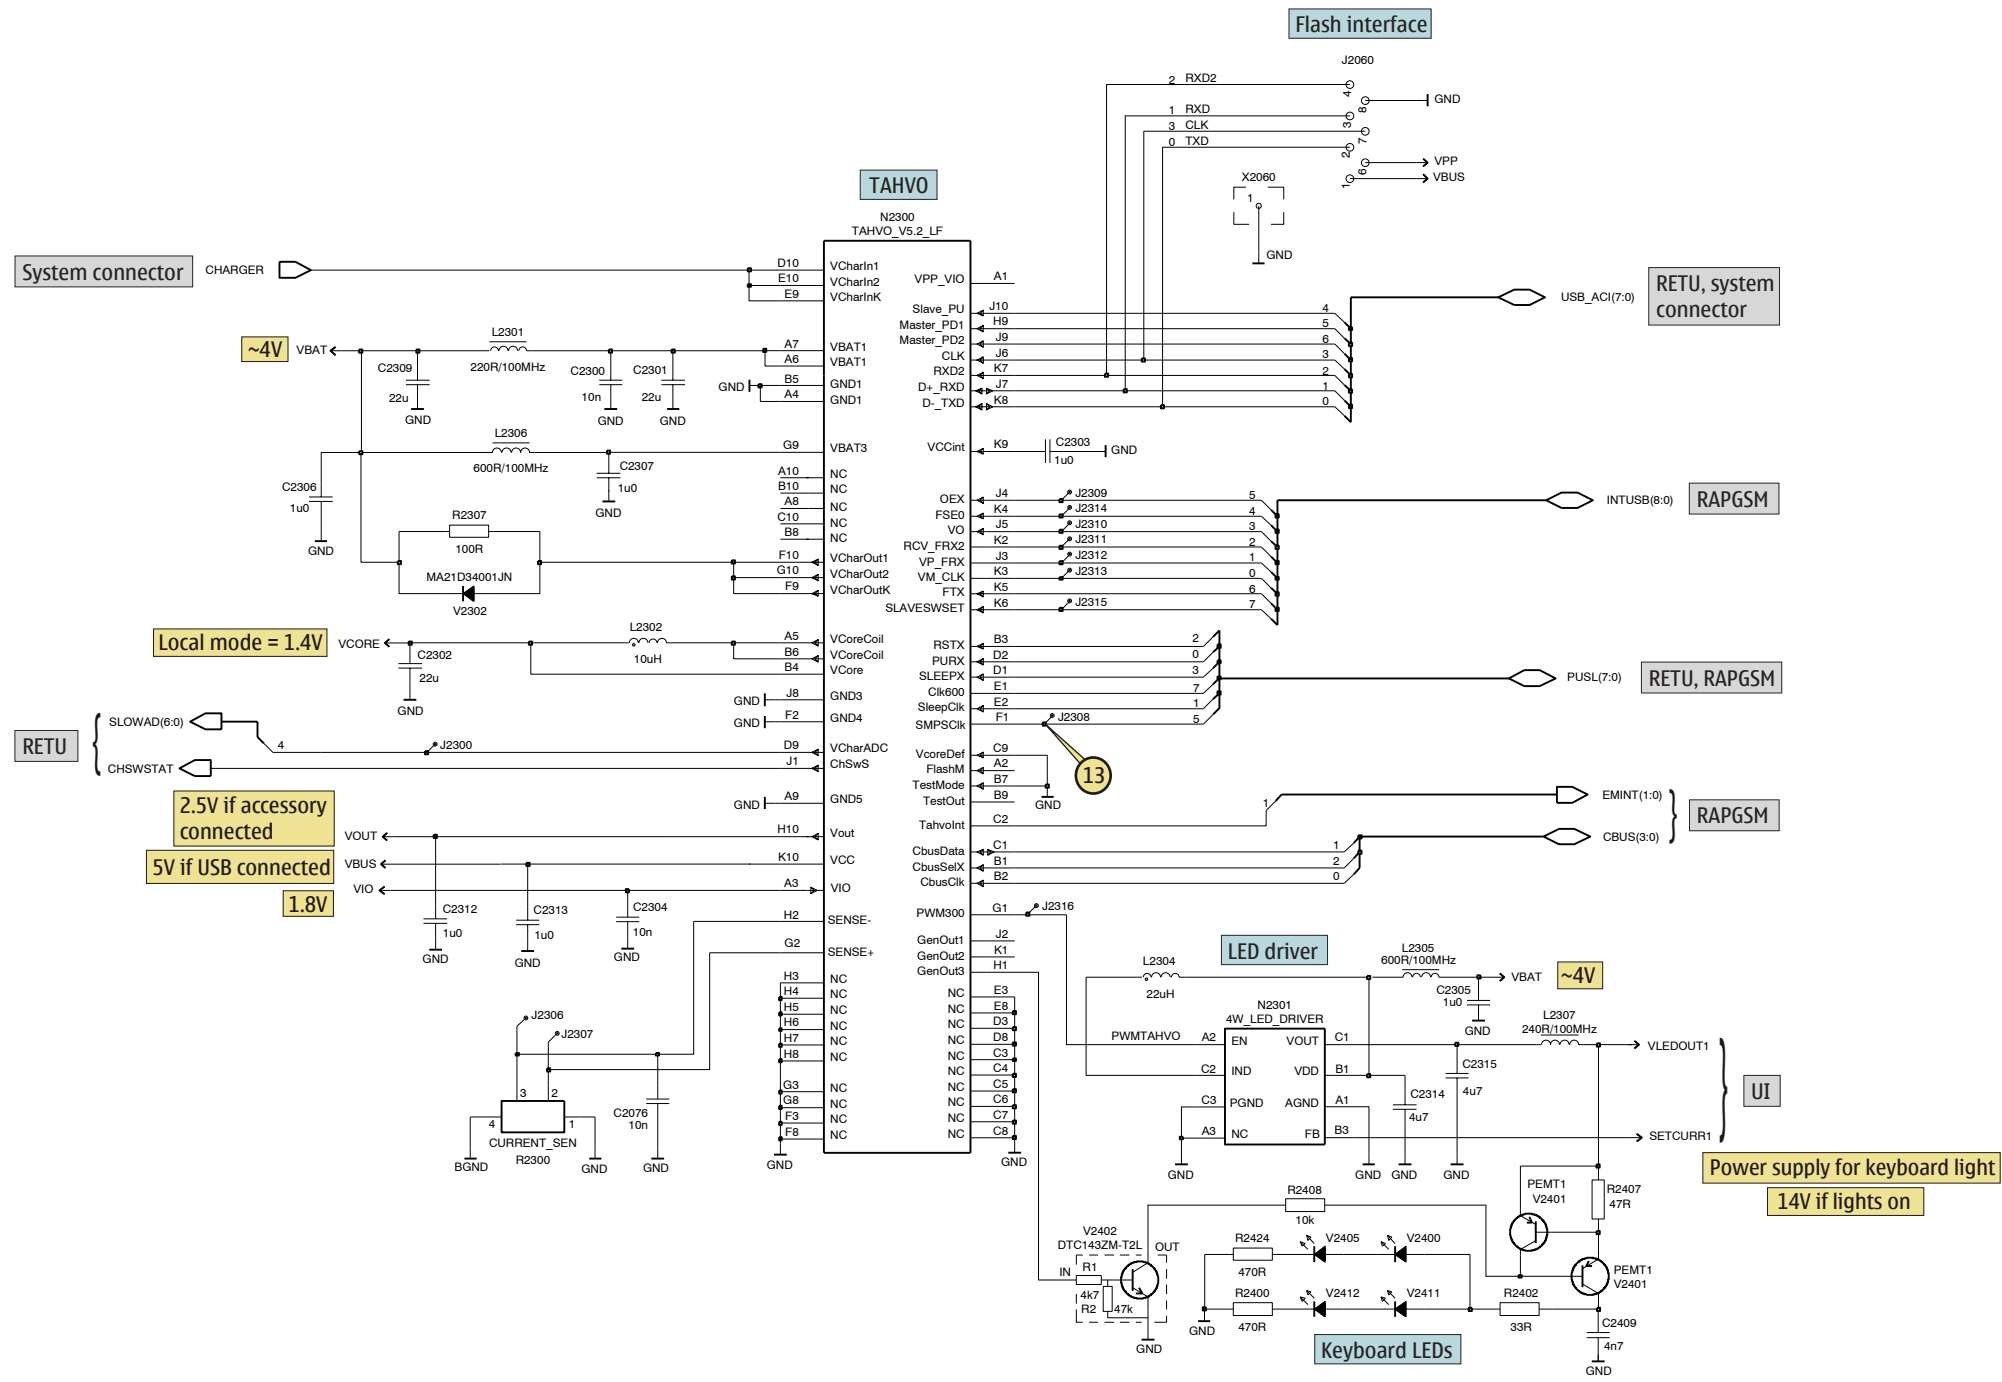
Flash interface

J2060

2 RXD2
1 RXD
3 CLK
0 TXD
4 8 3 7 2 6 1 5
GND
VPP
VBUS

X2060
1
GND

TAHVO
N2300
TAHVO_V5.2_LF

System connector
CHARGER

D10 E10 E9
VCharIn1
VCharIn2
VCharInK
VPP_VIO A1

Slave_PU J10
Master_PD1 H9
Master_PD2 J9
CLK J6
RXD2 K7
D+_RXD J7
D-_TXD K8
4 5 6 3 2 1 0
USB_ACI(7:0)
RETU, system connector

~4V VBAT
L2301
220R/100MHz
C2309 22u GND
C2300 10n GND
C2301 22u GND
A7 A6 VBAT1 VBAT1
GND B5 A4 GND1 GND1

L2306
600R/100MHz
G9 VBAT3
VCCint K9 C2303 1u0 GND
C2307 1u0 GND
C2306 1u0 GND
A10 B10 A8 C10 B8 NC NC NC NC NC
R2307 100R
MA21D34001JN
V2302
F10 G10 F9
VCharOut1
VCharOut2
VCharOutK

OEX J4 J2309 5
FSE0 K4 J2314 4
VO J5 J2310 3
RCV_FRX2 K2 J2311 2
VP_FRX J3 J2312 1
VM_CLK K3 J2313 0
FTX K5 6
SLAVESWSET K6 J2315 7
INTUSB(8:0)
RAPGSM

Local mode = 1.4V VCORE
C2302 22u GND
L2302 10uH
A5 B6 B4
VCoreCoil
VCoreCoil
VCore
GND J8 GND3
GND F2 GND4

RSTX B3 2
PURX D2 0
SLEEPX D1 3
Clk600 E1 7
SleepClk E2 1
SMPSClk F1 J2308 5
PUSL(7:0)
RETU, RAPGSM
13

RETU
SLOWAD(6:0)
4 J2300
D9 VCharADC
CHSWSTAT J1 ChSwS

VcoreDef C9
FlashM A2
TestMode B7
TestOut B9
GND

2.5V if accessory connected
GND A9 GND5
TahvoInt C2
1
EMINT(1:0)
RAPGSM
CBUS(3:0)

VOUT H10 Vout
5V if USB connected
VBUS K10 VCC
1.8V
VIO A3 VIO
CbusData C1 1
CbusSelX B1 2
CbusClk B2 0

C2312 1u0 GND
C2313 1u0 GND
C2304 10n GND
H2 SENSE-
G2 SENSE+
PWM300 G1 J2316
GenOut1 J2
GenOut2 K1
GenOut3 H1

H3 H4 H5 H6 H7 H8 G3 G8 F3 F8
NC NC NC NC NC NC NC NC NC NC
GND
NC NC NC NC NC NC NC NC NC NC
E3 E8 D3 D8 C3 C4 C5 C6 C7 C8
GND

J2306
J2307
3 2
4 1
CURRENT_SEN
R2300
BGND GND
C2076 10n GND

LED driver
L2304 22uH
L2305 600R/100MHz
VBAT ~4V
C2305 1u0 GND
N2301
4W_LED_DRIVER
PWMTAHVO A2 EN VOUT C1
C2 IND VDD B1
C3 PGND AGND A1
A3 NC FB B3
GND GND GND GND
C2314 4u7
C2315 4u7
L2307
240R/100MHz
VLEDOUT1
SETCURR1
UI

Power supply for keyboard light
14V if lights on
PEMT1 V2401
R2407 47R
PEMT1 V2401
R2408 10k
V2402
DTC143ZM-T2L
OUT
IN R1
4k7 R2 47k
GND
R2424 470R
V2405 V2400
R2400 470R
V2412 V2411
GND
R2402 33R
C2409 4n7 GND
Keyboard LEDs